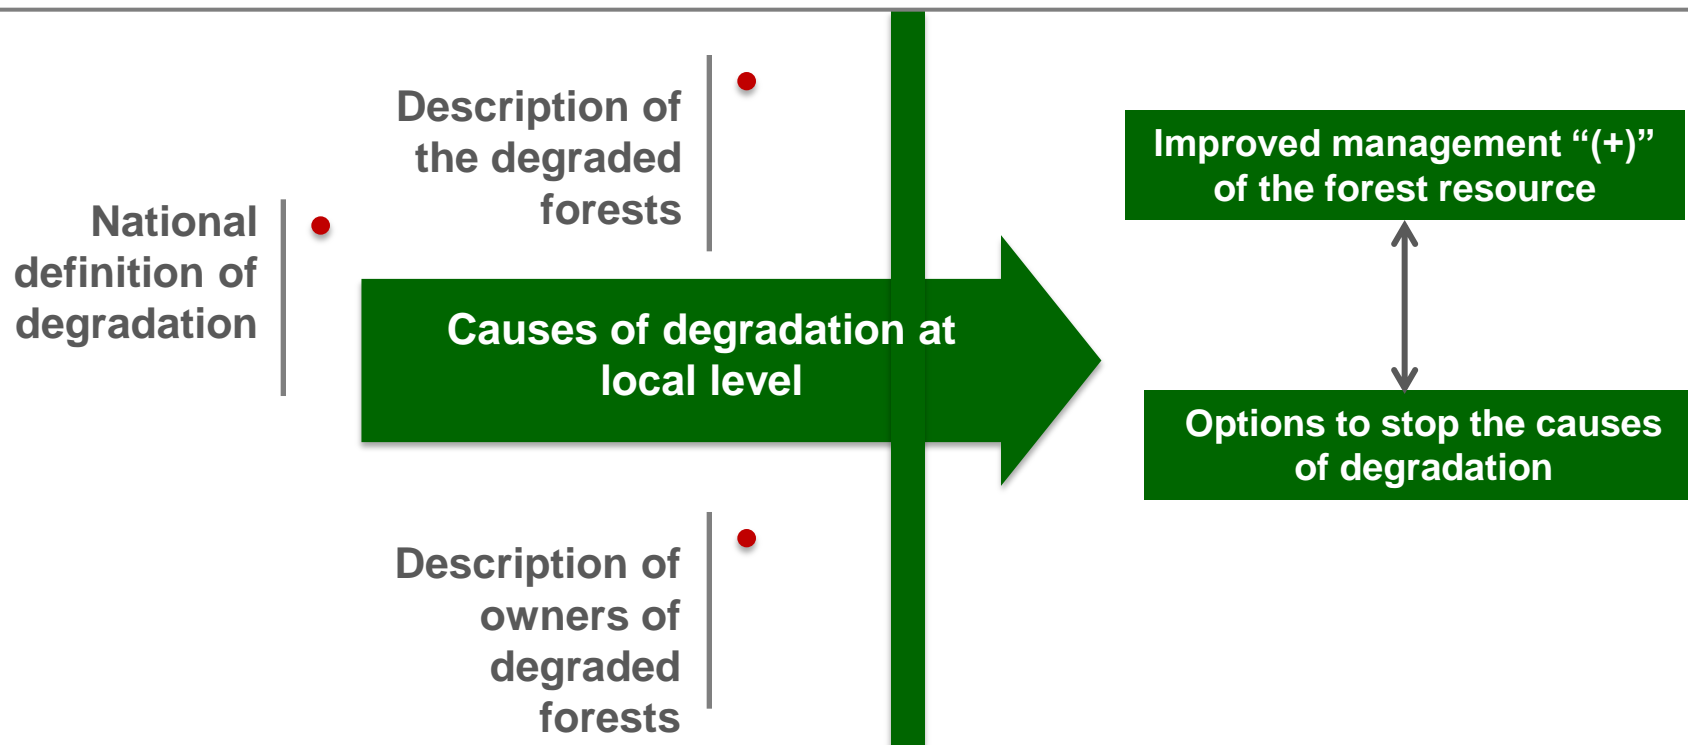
National definition of degradation

Description of the degraded forests

Causes of degradation at local level

Description of owners of degraded forests

Improved management “(+)” of the forest resource

Options to stop the causes of degradation